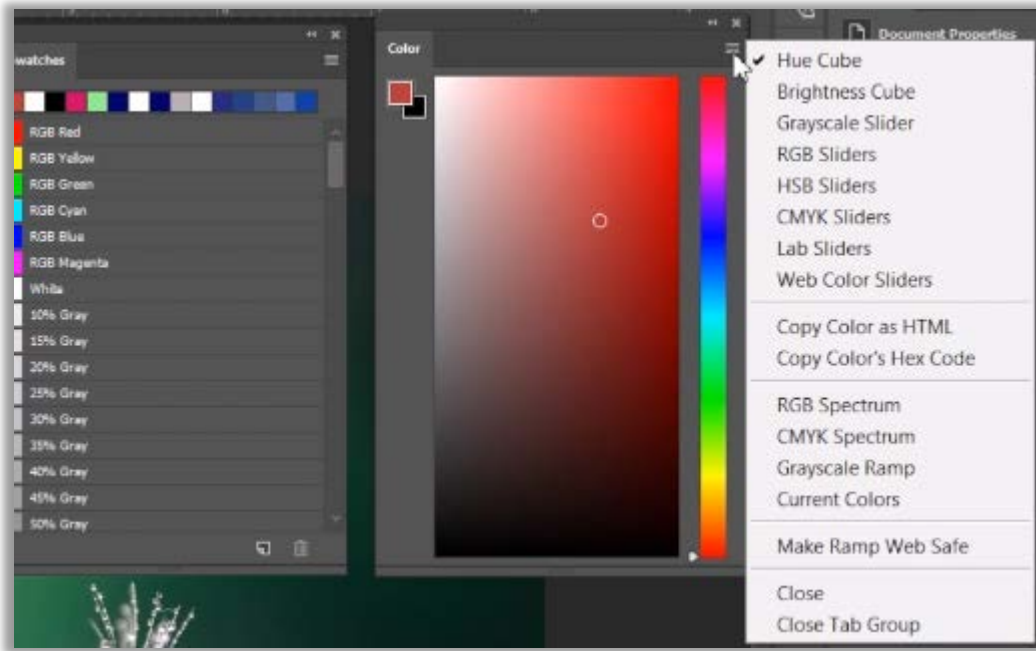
watches

RGB Red
RGB Yellow
RGB Green
RGB Cyan
RGB Blue
RGB Magenta
White
10% Gray
15% Gray
20% Gray
25% Gray
30% Gray
35% Gray
40% Gray
45% Gray
50% Gray

Color

Document Properties

✔ Hue Cube
Brightness Cube
Grayscale Slider
RGB Sliders
HSB Sliders
CMYK Sliders
Lab Sliders
Web Color Sliders

Copy Color as HTML
Copy Color's Hex Code

RGB Spectrum
CMYK Spectrum
Grayscale Ramp
Current Colors

Make Ramp Web Safe

Close
Close Tab Group